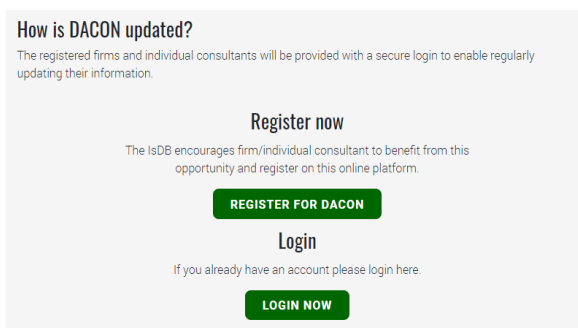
How is DACON updated?

The registered firms and individual consultants will be provided with a secure login to enable regularly updating their information.

Register now

The IsDB encourages firm/individual consultant to benefit from this opportunity and register on this online platform.

REGISTER FOR DACON

Login

If you already have an account please login here.

LOGIN NOW